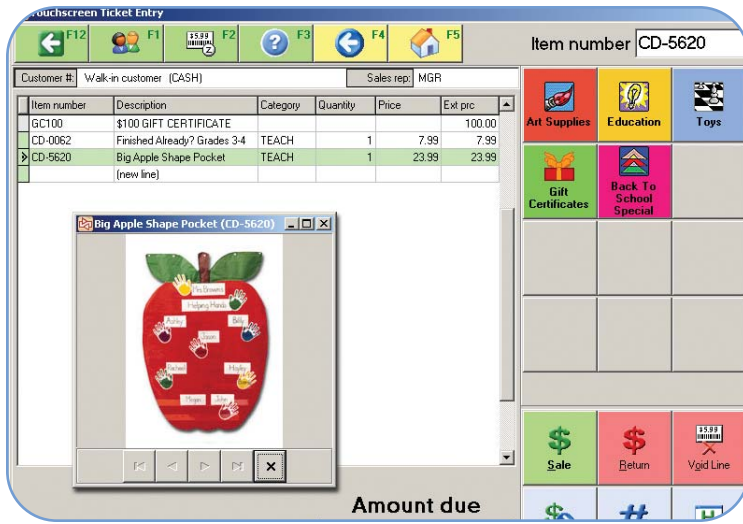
Touchscreen Ticket Entry

F12 F1 $5.99 F2 F3 F4 F5

Item number CD-5620

Customer #: Walk-in customer (CASH)

Sales rep: MGR

| Item number | Description | Category | Quantity | Price | Ext prc |
|---|---|---|---|---|---|
| GC100 | $100 GIFT CERTIFICATE | | | | 100.00 |
| CD-0062 | Finished Already? Grades 3-4 | TEACH | 1 | 7.99 | 7.99 |
| CD-5620 | Big Apple Shape Pocket | TEACH | 1 | 23.99 | 23.99 |
| | (new line) | | | | |

Big Apple Shape Pocket (CD-5620)

Mrs. Brown's
Helping Hands
Ashley
Billy
Susan
Rachel
Hayley
Megan
John

Art Supplies
Education
Toys
Gift Certificates
Back To School Special

Sale
Return
$5.99
Void Line

Amount due